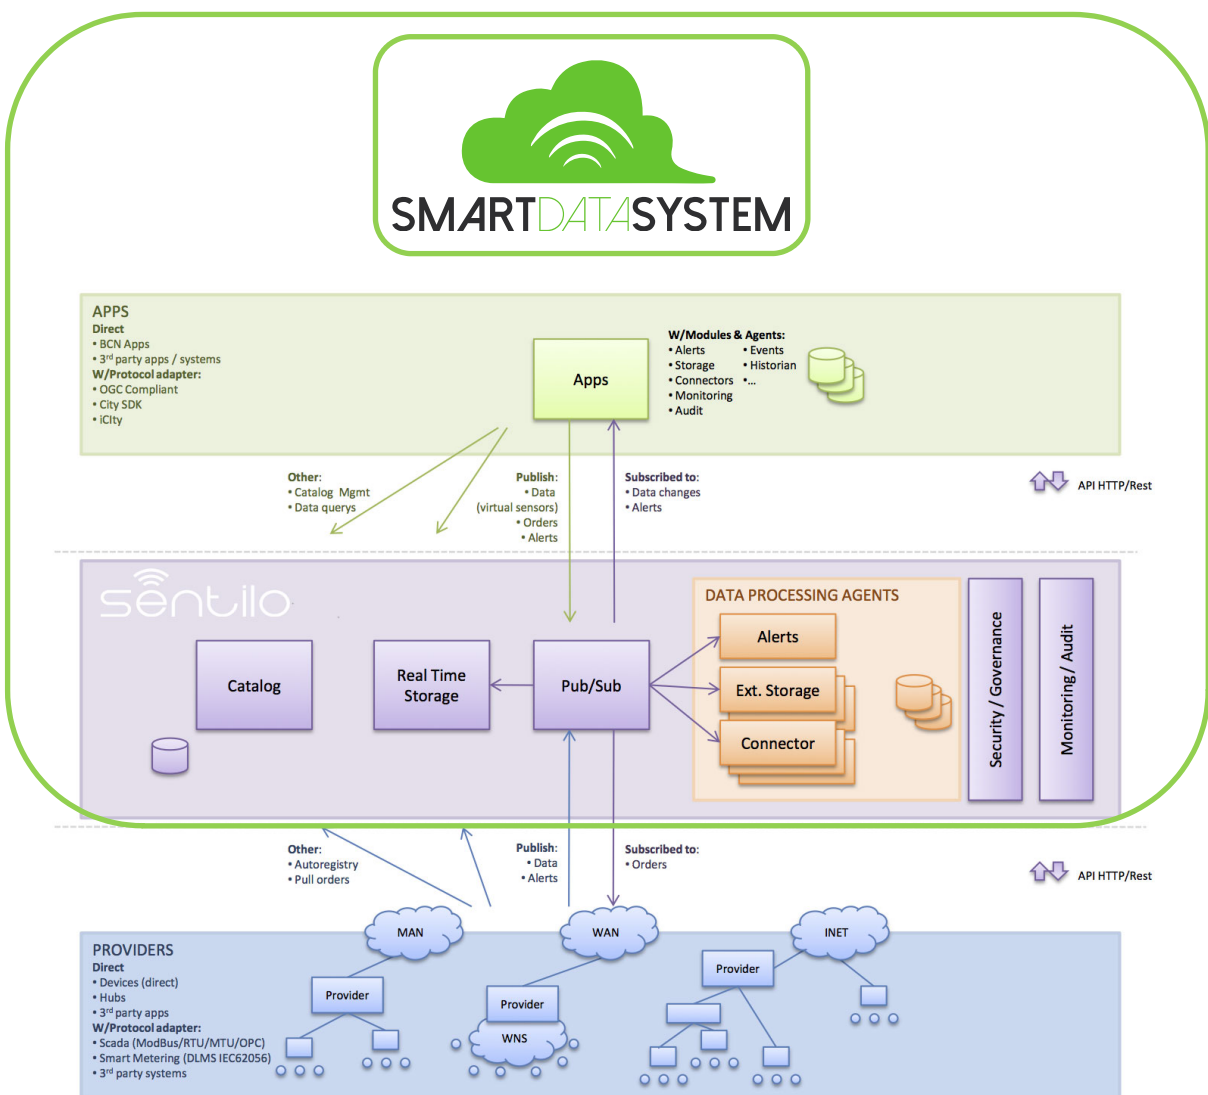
SMARTDATASYSTEM

APPS
Direct
• BCN Apps
• $3^{rd}$ party apps / systems
W/Protocol adapter:
• OGC Compliant
• City SDK
• iCity

Apps

W/Modules & Agents:
• Alerts
• Storage
• Connectors
• Monitoring
• Audit
• Events
• Historian
• ...

Other:
• Catalog Mgmt
• Data querys

Publish:
• Data (virtual sensors)
• Orders
• Alerts

Subscribed to:
• Data changes
• Alerts

API HTTP/Rest

sentilo

Catalog

Real Time Storage

Pub/Sub

DATA PROCESSING AGENTS
Alerts
Ext. Storage
Connector

Security / Governance

Monitoring / Audit

Other:
• Autoregistry
• Pull orders

Publish:
• Data
• Alerts

Subscribed to:
• Orders

API HTTP/Rest

PROVIDERS
Direct
• Devices (direct)
• Hubs
• $3^{rd}$ party apps
W/Protocol adapter:
• Scada (ModBus/RTU/MTU/OPC)
• Smart Metering (DLMS IEC62056)
• $3^{rd}$ party systems

MAN
WAN
INET
Provider
Provider
Provider
WNS